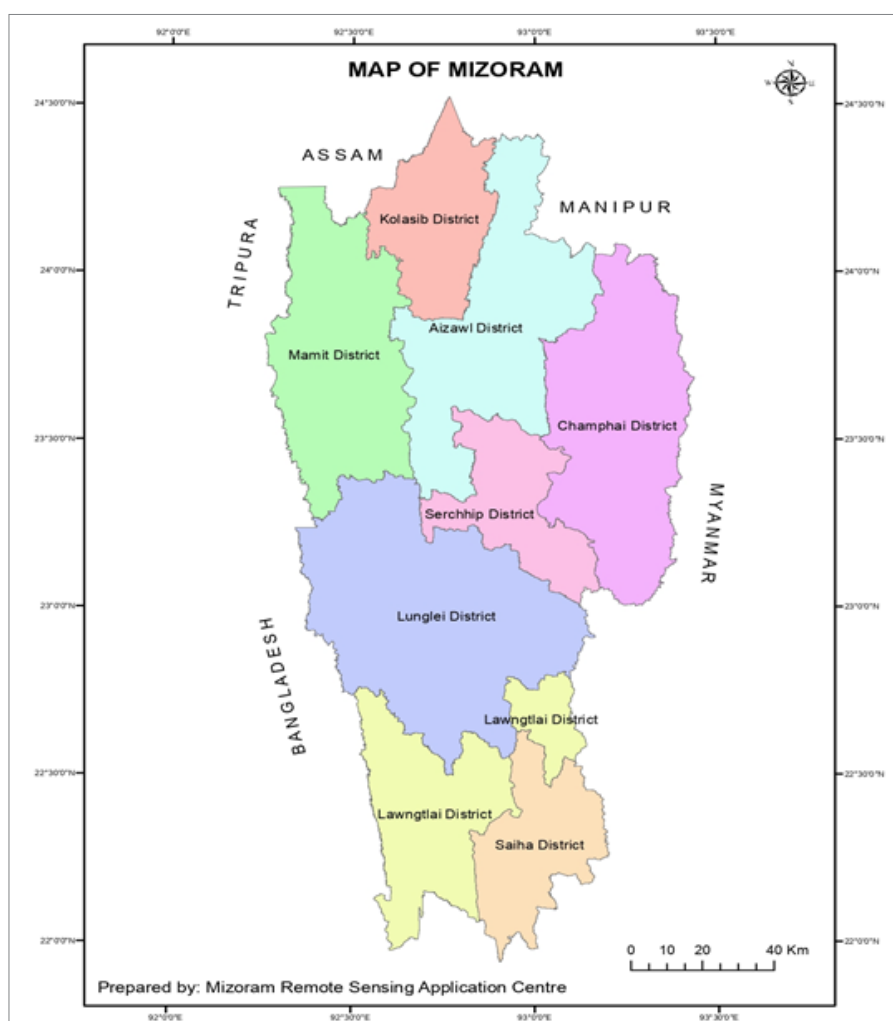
92°0'0"E 92°30'0"E 93°0'0"E 93°30'0"E

MAP OF MIZORAM

N
W E
S

24°30'0"N 24°30'0"N

ASSAM

Kolasib District

MANIPUR

TRIPURA

24°0'0"N 24°0'0"N

Aizawl District

Mamit District

23°30'0"N 23°30'0"N

Champhai District

MYANMAR

Serchhip District

23°0'0"N 23°0'0"N

Lunglei District

BANGLADESH

Lawngtlai District

22°30'0"N 22°30'0"N

Lawngtlai District

Saiha District

22°0'0"N 22°0'0"N

0 10 20 40 Km

Prepared by: Mizoram Remote Sensing Application Centre

92°0'0"E 92°30'0"E 93°0'0"E 93°30'0"E